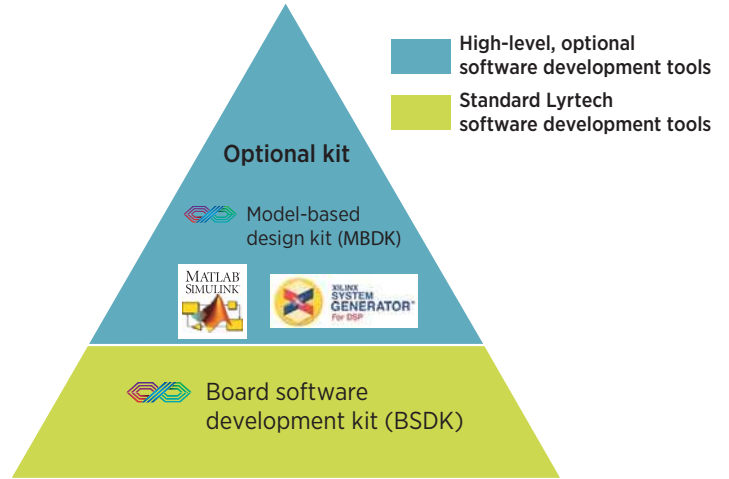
High-level, optional software development tools

Standard Lyrtech software development tools

Optional kit

Model-based design kit (MBDK)

MATLAB SIMULINK

XILINX SYSTEM GENERATOR For DSP

Board software development kit (BSDK)